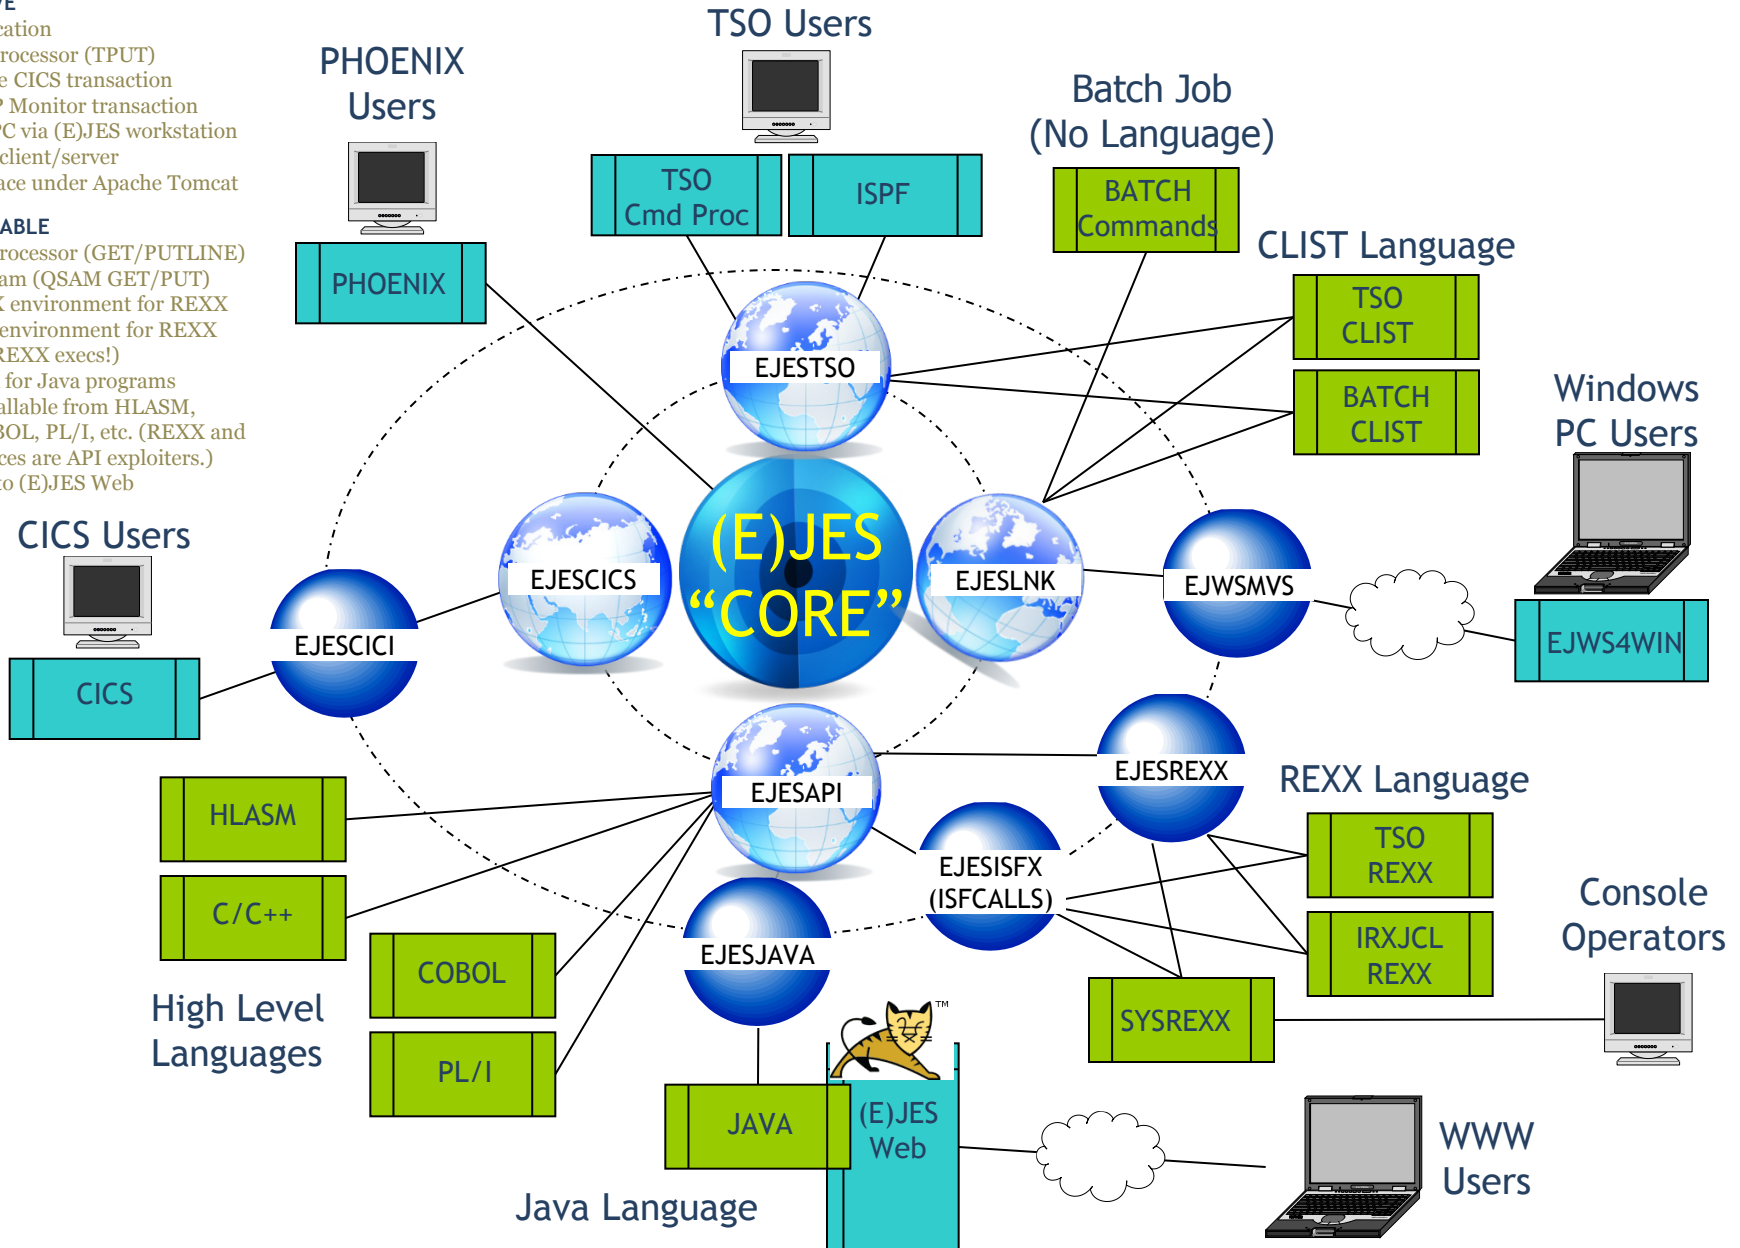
VE
cation
rocessor (TPUT)
e CICS transaction
P Monitor transaction
C via (E)JES workstation
client/server
ace under Apache Tomcat

ABLE
rocessor (GET/PUTLINE)
am (QSAM GET/PUT)
X environment for REXX
environment for REXX
REXX execs!)
for Java programs
allable from HLASM,
BOL, PL/I, etc. (REXX and
ces are API exploiters.)
to (E)JES Web

TSO Users

PHOENIX Users

Batch Job (No Language)

TSO Cmd Proc

ISPF

BATCH Commands

CLIST Language

PHOENIX

TSO CLIST

BATCH CLIST

Windows PC Users

EJESTSO

CICS Users

EJESCICS

(E)JES "CORE"

EJESLNK

EJWSMVS

EJESCICI

EJWS4WIN

CICS

EJESAPI

EJESREXX

REXX Language

HLASM

TSO REXX

C/C++

EJESISFX (ISFCALLS)

IRXJCL REXX

Console Operators

COBOL

EJESJAVA

High Level Languages

SYSREXX

PL/I

™

JAVA

(E)JES Web

WWW Users

Java Language